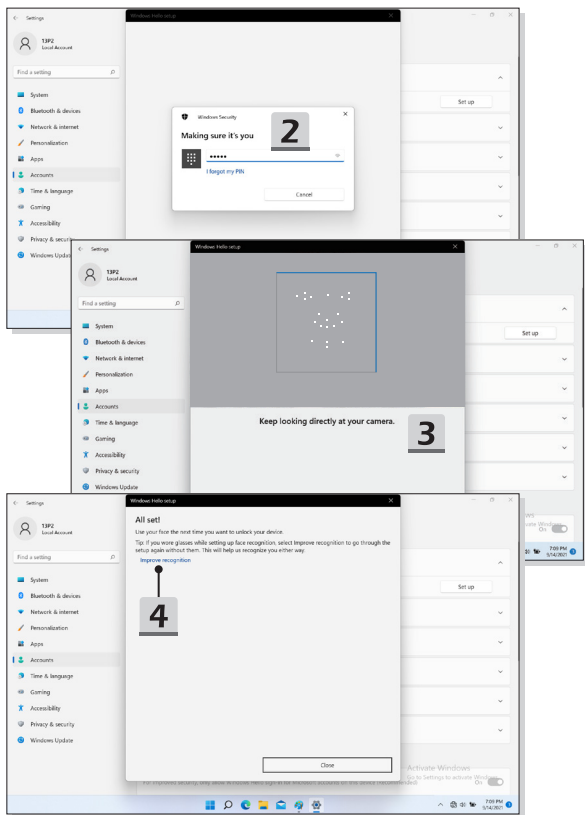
Settings

13P2
Local Account

Find a setting

System
Bluetooth & devices
Network & internet
Personalization
Apps
Accounts
Time & language
Gaming
Accessibility
Privacy & security
Windows Update

Windows Hello setup

Set up

Windows Security

Making sure it's you

2

•••••

I forgot my PIN

Cancel

Settings

13P2
Local Account

Find a setting

System
Bluetooth & devices
Network & internet
Personalization
Apps
Accounts
Time & language
Gaming
Accessibility
Privacy & security
Windows Update

Windows Hello setup

Set up

Keep looking directly at your camera.

3

Activate Windows
On

7:09 PM
5/14/2021

Settings

13P2
Local Account

Find a setting

System
Bluetooth & devices
Network & internet
Personalization
Apps
Accounts
Time & language
Gaming
Accessibility
Privacy & security
Windows Update

Windows Hello setup

All set!

Use your face the next time you want to unlock your device.

Tip: If you wore glasses while setting up face recognition, select Improve recognition to go through the setup again without them. This will help us recognize you either way.

Improve recognition

4

Set up

Close

Activate Windows
Go to Settings to activate Windows.

7:09 PM
5/14/2021